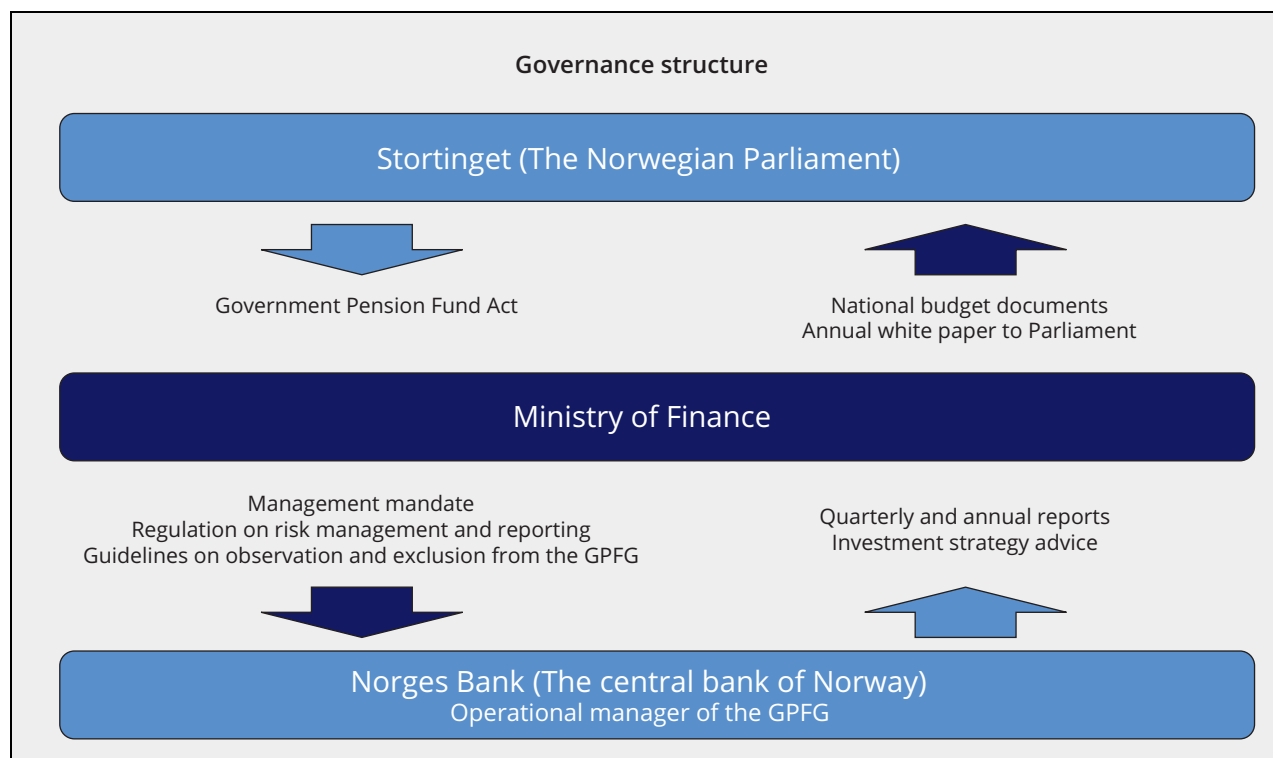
Governance structure

Stortinget (The Norwegian Parliament)

Government Pension Fund Act

National budget documents
Annual white paper to Parliament

Ministry of Finance

Management mandate
Regulation on risk management and reporting
Guidelines on observation and exclusion from the GPFG

Quarterly and annual reports
Investment strategy advice

Norges Bank (The central bank of Norway)
Operational manager of the GPFG